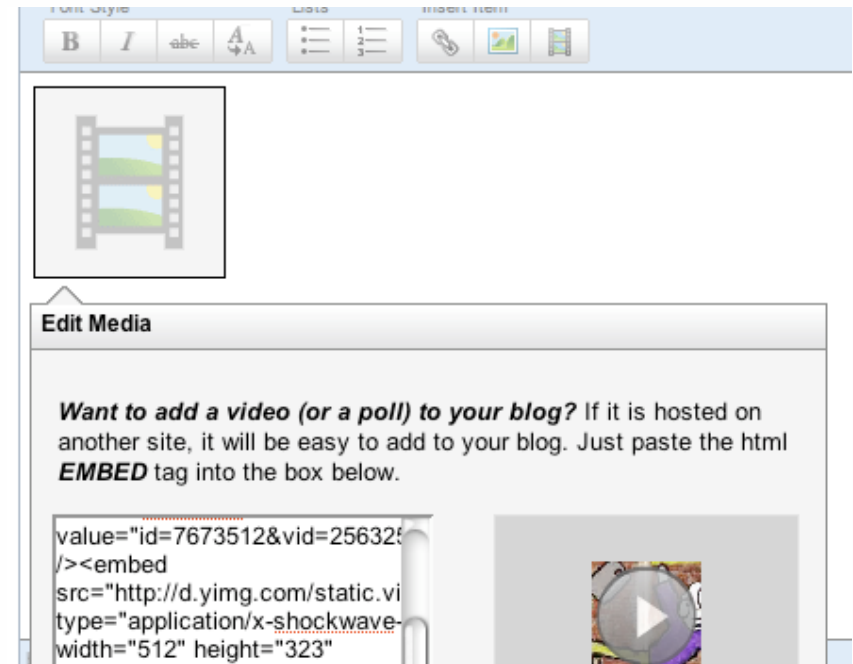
Font Style Lists Insert Item

B I abc

Edit Media

*Want to add a video (or a poll) to your blog?* If it is hosted on another site, it will be easy to add to your blog. Just paste the html ***EMBED*** tag into the box below.

value="id=7673512&vid=25632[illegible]
/><embed
src="http://d.yimg.com/static.vi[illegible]
type="application/x-shockwave-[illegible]
width="512" height="323"